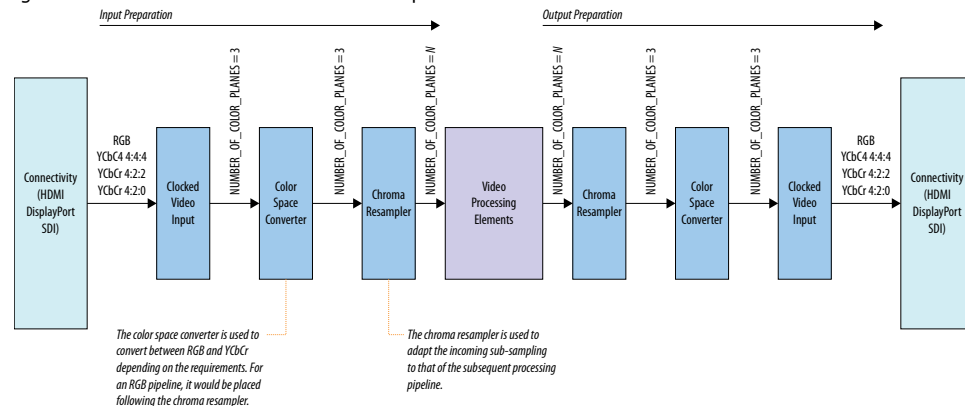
Input Preparation

Output Preparation

Connectivity (HDMI DisplayPort SDI)

RGB
YCbC4 4:4:4
YCbCr 4:2:2
YCbCr 4:2:0

Clocked Video Input

NUMBER_OF_COLOR_PLANES = 3

Color Space Converter

NUMBER_OF_COLOR_PLANES = 3

Chroma Resampler

NUMBER_OF_COLOR_PLANES = N

Video Processing Elements

NUMBER_OF_COLOR_PLANES = N

Chroma Resampler

NUMBER_OF_COLOR_PLANES = 3

Color Space Converter

NUMBER_OF_COLOR_PLANES = 3

Clocked Video Input

RGB
YCbC4 4:4:4
YCbCr 4:2:2
YCbCr 4:2:0

Connectivity (HDMI DisplayPort SDI)

The color space converter is used to convert between RGB and YCbCr depending on the requirements. For an RGB pipeline, it would be placed following the chroma resampler.

The chroma resampler is used to adapt the incoming sub-sampling to that of the subsequent processing pipeline.